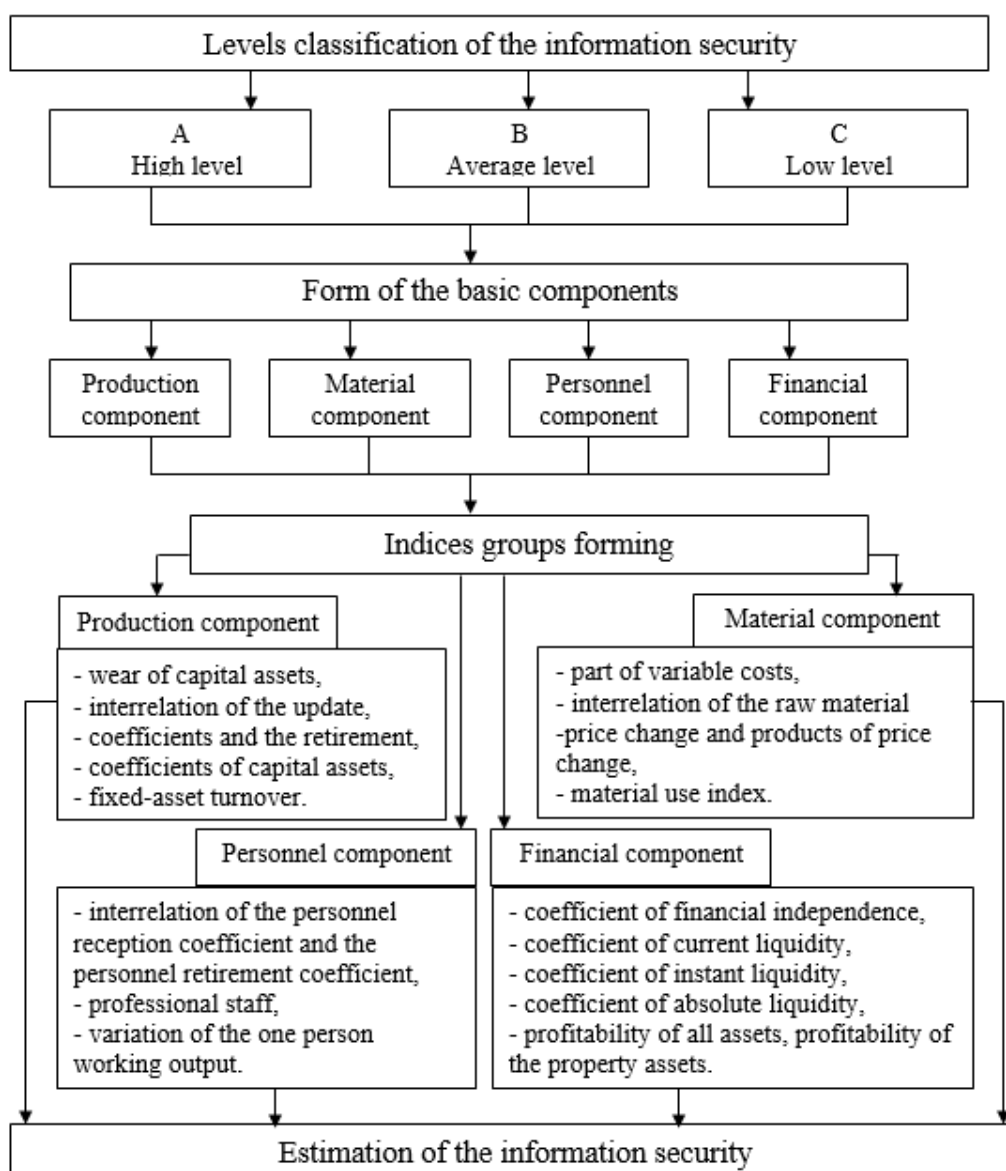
Levels classification of the information security

A
High level

B
Average level

C
Low level

Form of the basic components

Production component

Material component

Personnel component

Financial component

Indices groups forming

Production component

- wear of capital assets,
- interrelation of the update,
- coefficients and the retirement,
- coefficients of capital assets,
- fixed-asset turnover.

Material component

- part of variable costs,
- interrelation of the raw material
-price change and products of price change,
- material use index.

Personnel component

- interrelation of the personnel reception coefficient and the personnel retirement coefficient,
- professional staff,
- variation of the one person working output.

Financial component

- coefficient of financial independence,
- coefficient of current liquidity,
- coefficient of instant liquidity,
- coefficient of absolute liquidity,
- profitability of all assets, profitability of the property assets.

Estimation of the information security